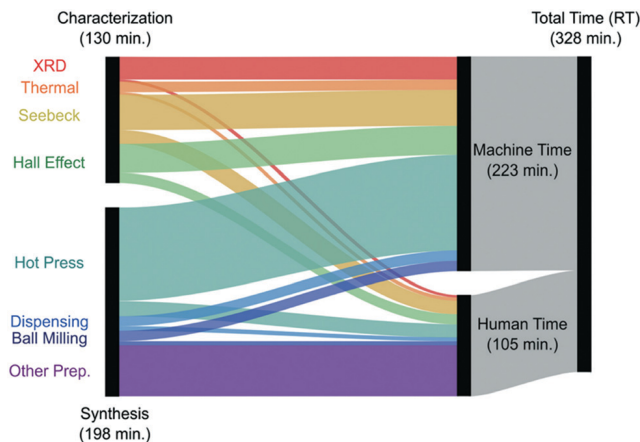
Characterization
(130 min.)

XRD
Thermal
Seebeck
Hall Effect

Hot Press

Dispensing
Ball Milling
Other Prep.

Synthesis
(198 min.)

Total Time (RT)
(328 min.)

Machine Time
(223 min.)

Human Time
(105 min.)